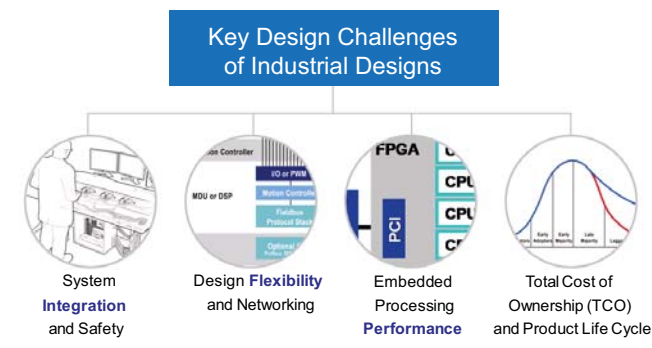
Key Design Challenges of Industrial Designs

ion Controller
I/O or PWM
MDU or DSP
Motion Controller
Fieldbus Protocol Stack
Optional S

FPGA
C
CPU
CPU
PCI
CF

Early Adopters
Early Majority
Late Majority
Lagg

System Integration and Safety

Design Flexibility and Networking

Embedded Processing Performance

Total Cost of Ownership (TCO) and Product Life Cycle